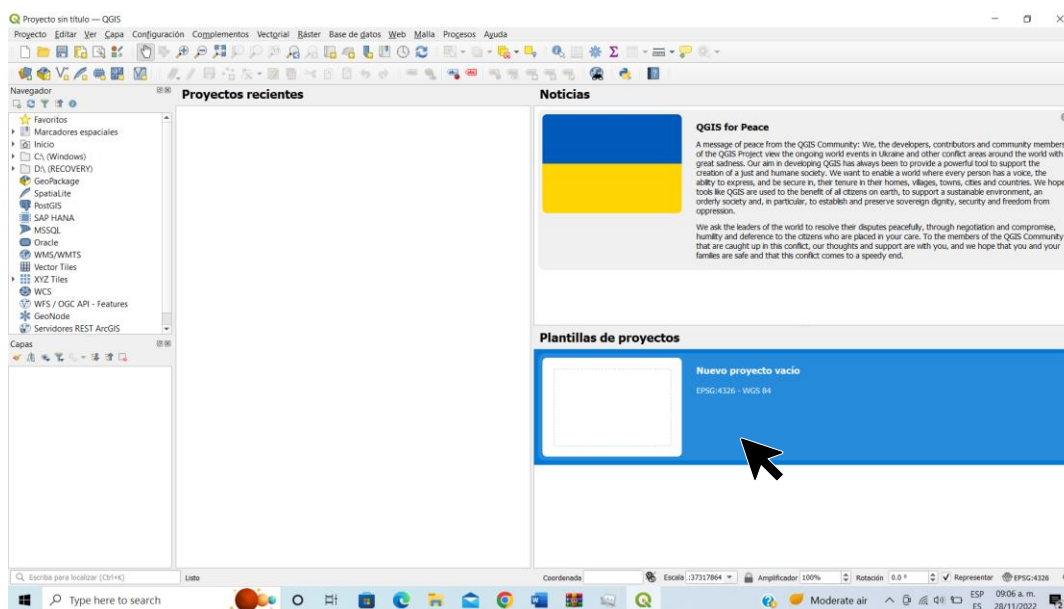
Proyecto sin título — QGIS

Proyecto Editar Ver Capa Configuración Complementos Vectorial Ráster Base de datos Web Malla Procesos Ayuda

Navegador

Favoritos
Marcadores espaciales
Inicio
C:\ (Windows)
D:\ (RECOVERY)
GeoPackage
SpatiaLite
PostGIS
SAP HANA
MSSQL
Oracle
WMS/WMTS
Vector Tiles
XYZ Tiles
WCS
WFS / OGC API - Features
GeoNode
Servidores REST ArcGIS

Capas

Proyectos recientes

Noticias

QGIS for Peace

A message of peace from the QGIS Community: We, the developers, contributors and community members of the QGIS Project view the ongoing world events in Ukraine and other conflict areas around the world with great sadness. Our aim in developing QGIS has always been to provide a powerful tool to support the creation of a just and humane society. We want to enable a world where every person has a voice, the ability to express, and be secure in, their tenure in their homes, villages, towns, cities and countries. We hope tools like QGIS are used to the benefit of all citizens on earth, to support a sustainable environment, an orderly society and, in particular, to establish and preserve sovereign dignity, security and freedom from oppression.

We ask the leaders of the world to resolve their disputes peacefully, through negotiation and compromise, humility and deference to the citizens who are placed in your care. To the members of the QGIS Community that are caught up in this conflict, our thoughts and support are with you, and we hope that you and your families are safe and that this conflict comes to a speedy end.

Plantillas de proyectos

Nuevo proyecto vacío
EPSG:4326 - WGS 84

Escriba para localizar (Ctrl+K)
Listo
Coordenada
Escala :37317864
Amplificador 100%
Rotación 0,0 °
Representar
EPSG:4326

Type here to search
Moderate air
ESP ES
09:06 a. m.
28/11/2022